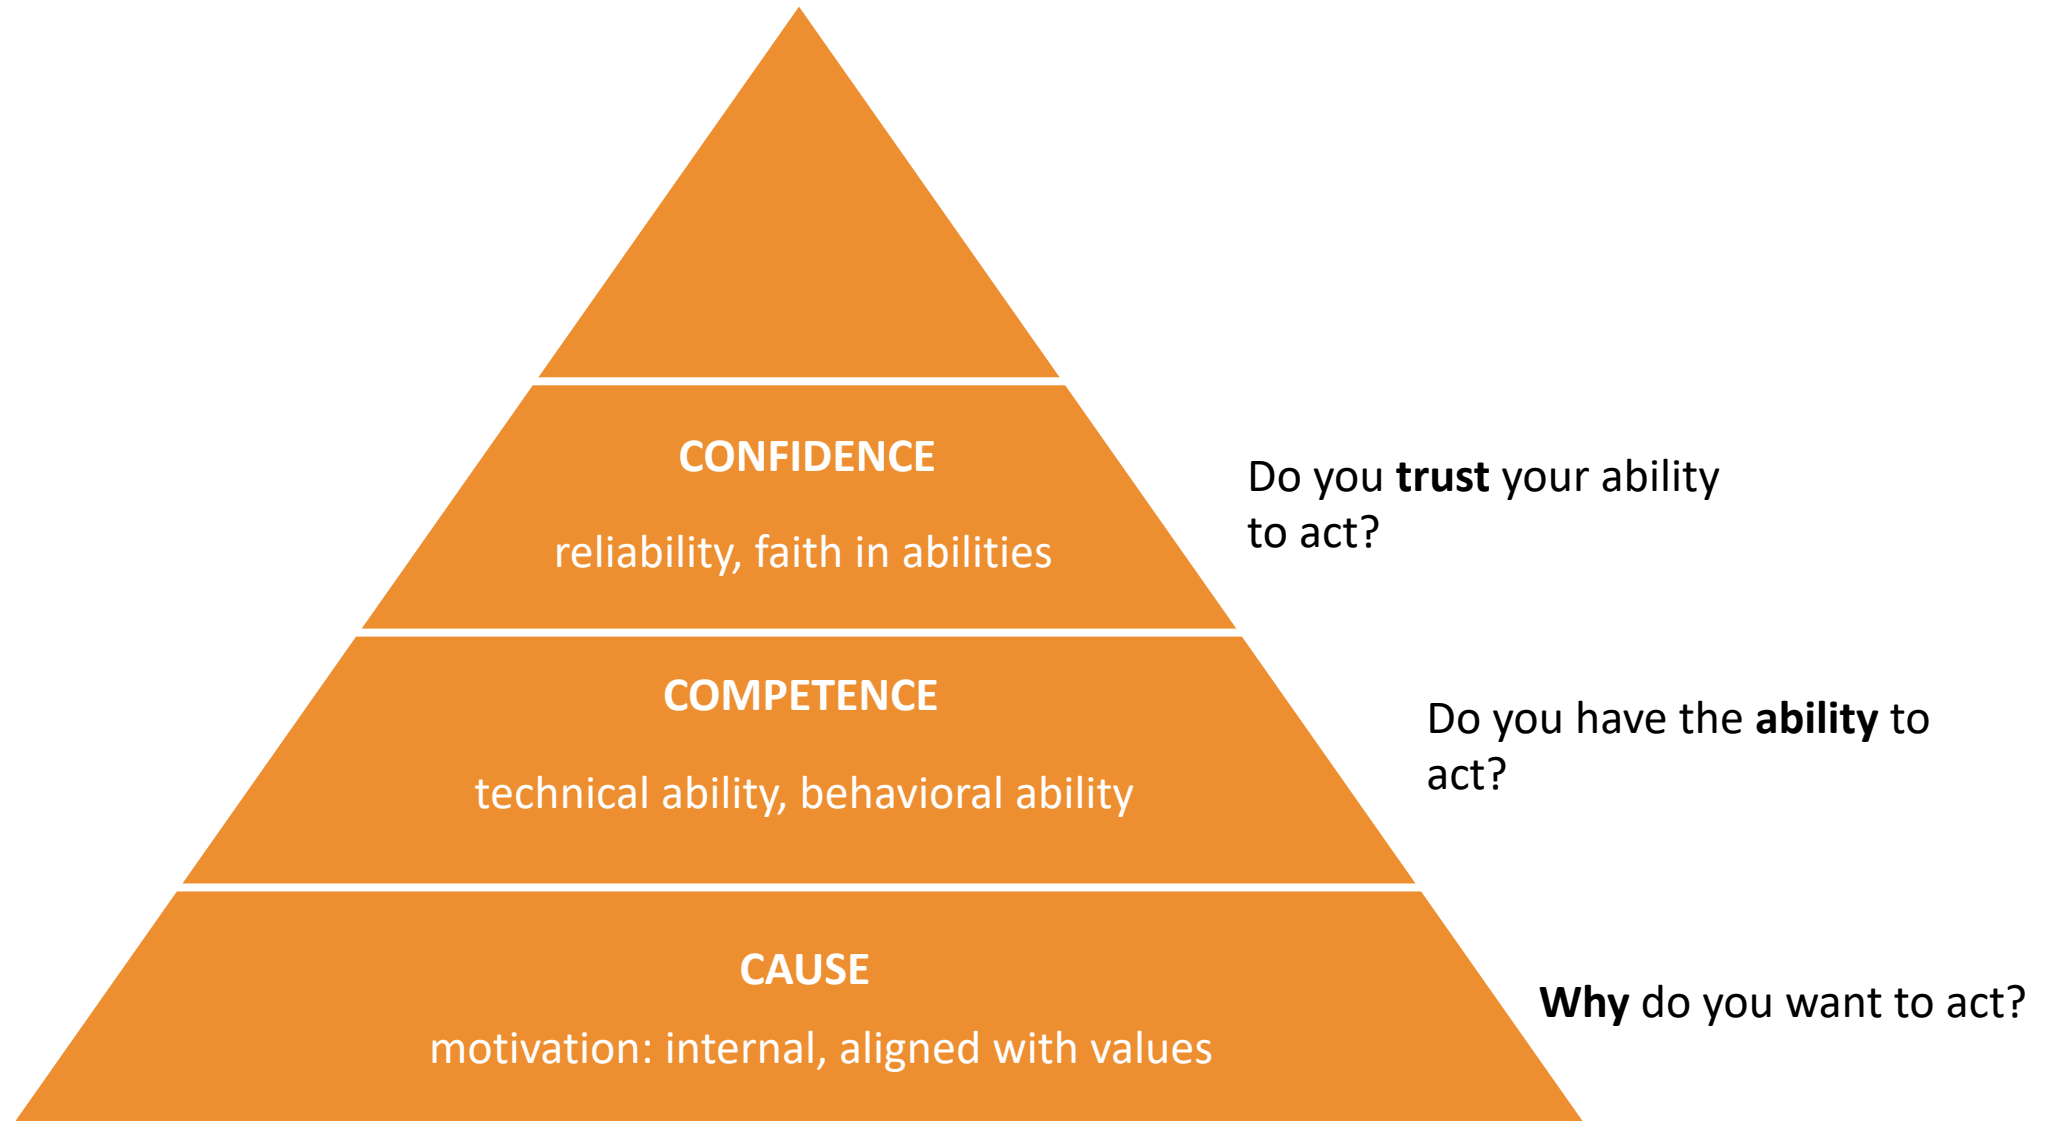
CONFIDENCE

reliability, faith in abilities

Do you **trust** your ability to act?

COMPETENCE

technical ability, behavioral ability

Do you have the **ability** to act?

CAUSE

motivation: internal, aligned with values

**Why** do you want to act?